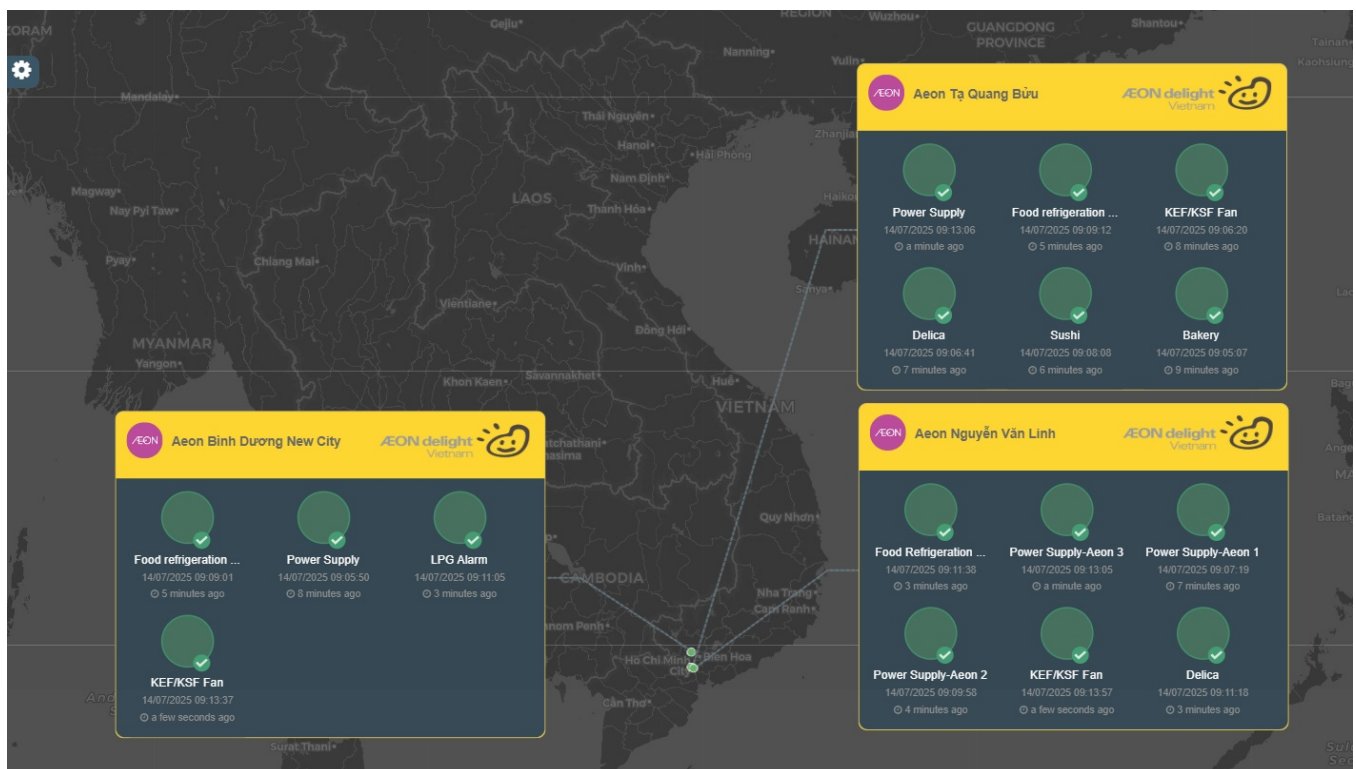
REGION Wuzhou GUANGDONG PROVINCE Shantou Cejju ZORAM Nanning Yulin Tainan Kaohsiung Mandalay Thái Nguyên Hanoi Hải Phòng Zhanjia Magway Nam Định LAOS Nay Pyi Taw Thanh Hóa Haikou HAINAN Pyay Chiang Mai Vinh Sanya Vientiane Đồng Hới MYANMAR Yangon Khon Kaen Savannakhet Huế VIETNAM Ratchathani Nakhon Ratchasima Quy Nhơn CAMBODIA Nha Trang Cam Ranh Phnom Penh Ho Chi Minh City Biên Hoa Cần Thơ Surat Thani

Aeon Tạ Quang Bửu
ÆON delight Vietnam

Power Supply
14/07/2025 09:13:06
a minute ago

Food refrigeration ...
14/07/2025 09:09:12
5 minutes ago

KEF/KSF Fan
14/07/2025 09:06:20
8 minutes ago

Delica
14/07/2025 09:06:41
7 minutes ago

Sushi
14/07/2025 09:08:08
6 minutes ago

Bakery
14/07/2025 09:05:07
9 minutes ago

Aeon Bình Dương New City
ÆON delight Vietnam

Food refrigeration ...
14/07/2025 09:09:01
5 minutes ago

Power Supply
14/07/2025 09:05:50
8 minutes ago

LPG Alarm
14/07/2025 09:11:05
3 minutes ago

KEF/KSF Fan
14/07/2025 09:13:37
a few seconds ago

Aeon Nguyễn Văn Linh
ÆON delight Vietnam

Food Refrigeration ...
14/07/2025 09:11:38
3 minutes ago

Power Supply-Aeon 3
14/07/2025 09:13:05
a minute ago

Power Supply-Aeon 1
14/07/2025 09:07:19
7 minutes ago

Power Supply-Aeon 2
14/07/2025 09:09:58
4 minutes ago

KEF/KSF Fan
14/07/2025 09:13:57
a few seconds ago

Delica
14/07/2025 09:11:18
3 minutes ago